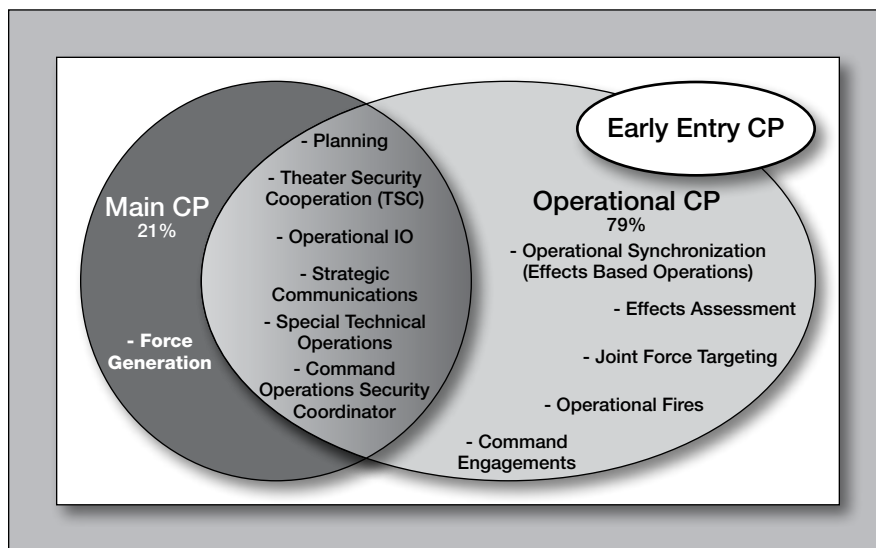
Early Entry CP

Main CP
21%

- Force Generation

- Planning

- Theater Security Cooperation (TSC)

- Operational IO

- Strategic Communications

- Special Technical Operations

- Command Operations Security Coordinator

Operational CP
79%

- Operational Synchronization (Effects Based Operations)

- Effects Assessment

- Joint Force Targeting

- Operational Fires

- Command Engagements